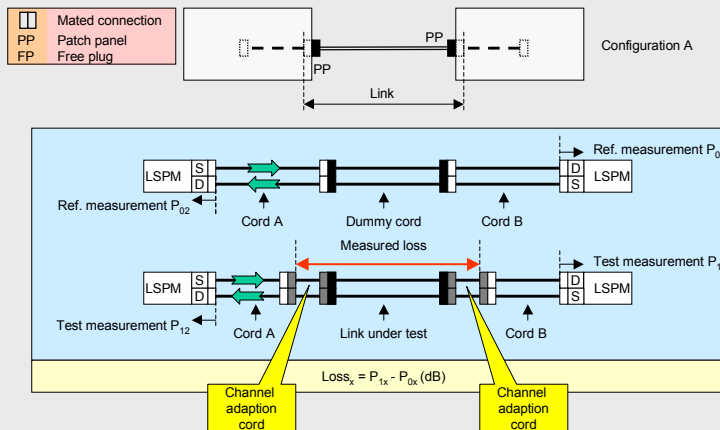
Mated connection
PP Patch panel
FP Free plug

PP
PP
Link
Configuration A

Ref. measurement $P_0$
LSPM S D
D S LSPM
Ref. measurement $P_{02}$
Cord A
Dummy cord
Cord B

Measured loss
Test measurement $P_1$
LSPM S D
D S LSPM
Test measurement $P_{12}$
Cord A
Link under test
Cord B

$Loss_x = P_{1x} - P_{0x}$ (dB)

Channel adaption cord
Channel adaption cord